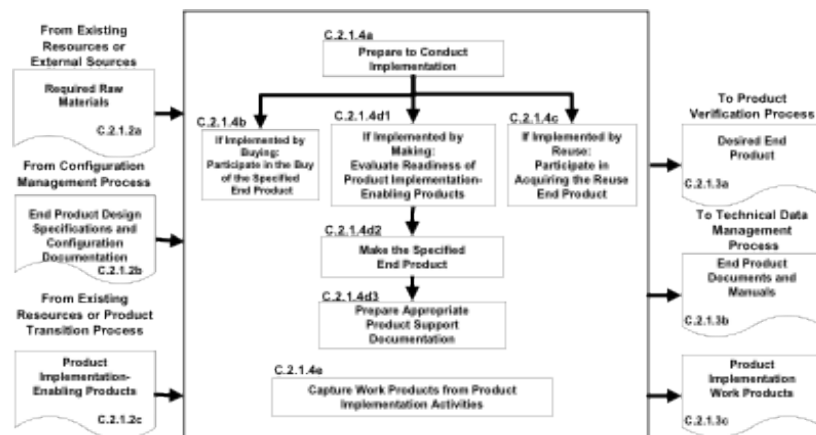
From Existing Resources or External Sources

Required Raw Materials

C.2.1.2a

From Configuration Management Process

End Product Design Specifications and Configuration Documentation

C.2.1.2b

From Existing Resources or Product Transition Process

Product Implementation-Enabling Products

C.2.1.2c

C.2.1.4a

Prepare to Conduct Implementation

C.2.1.4b

If Implemented by Buying: Participate in the Buy of the Specified End Product

C.2.1.4d1

If Implemented by Making: Evaluate Readiness of Product Implementation-Enabling Products

C.2.1.4c

If Implemented by Reuse: Participate in Acquiring the Reuse End Product

C.2.1.4d2

Make the Specified End Product

C.2.1.4d3

Prepare Appropriate Product Support Documentation

C.2.1.4e

Capture Work Products from Product Implementation Activities

To Product Verification Process

Desired End Product

C.2.1.3a

To Technical Data Management Process

End Product Documents and Manuals

C.2.1.3b

Product Implementation Work Products

C.2.1.3c